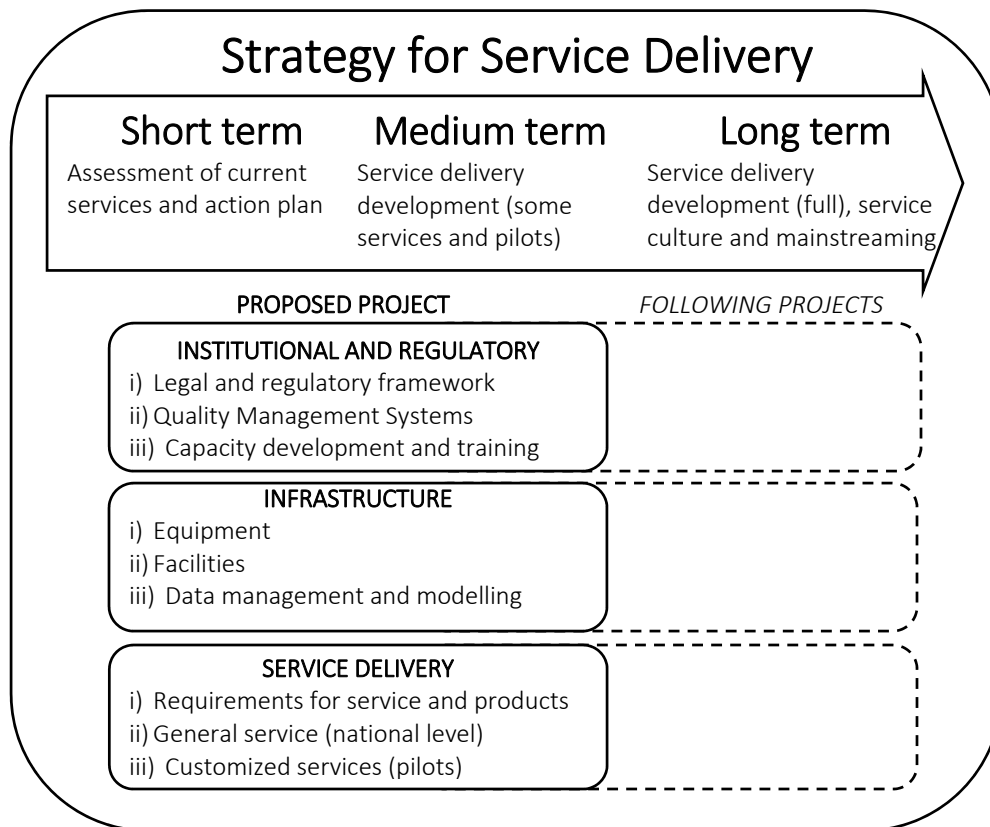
Strategy for Service Delivery

Short term
Assessment of current services and action plan

Medium term
Service delivery development (some services and pilots)

Long term
Service delivery development (full), service culture and mainstreaming

PROPOSED PROJECT

FOLLOWING PROJECTS

INSTITUTIONAL AND REGULATORY
i) Legal and regulatory framework
ii) Quality Management Systems
iii) Capacity development and training

INFRASTRUCTURE
i) Equipment
ii) Facilities
iii) Data management and modelling

SERVICE DELIVERY
i) Requirements for service and products
ii) General service (national level)
iii) Customized services (pilots)